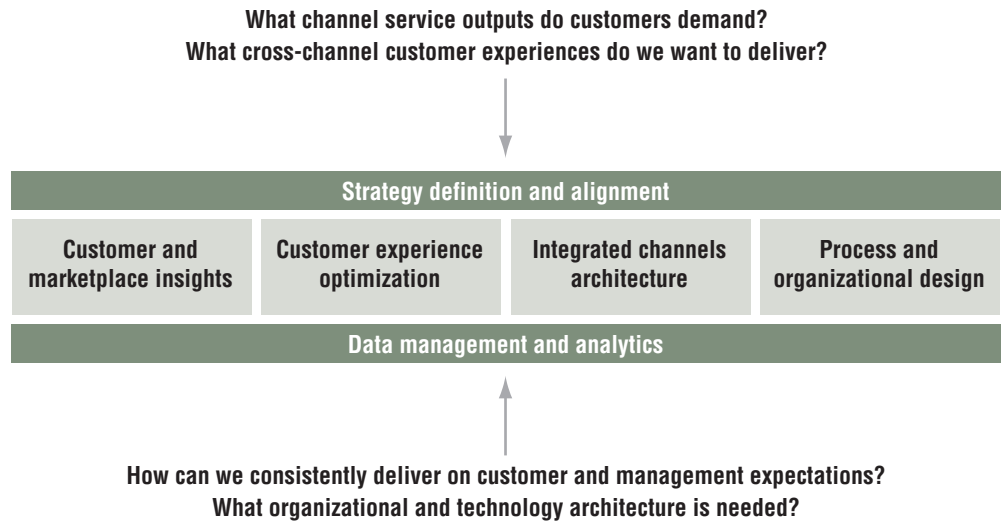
What channel service outputs do customers demand?
What cross-channel customer experiences do we want to deliver?

Strategy definition and alignment

Customer and marketplace insights

Customer experience optimization

Integrated channels architecture

Process and organizational design

Data management and analytics

How can we consistently deliver on customer and management expectations?
What organizational and technology architecture is needed?